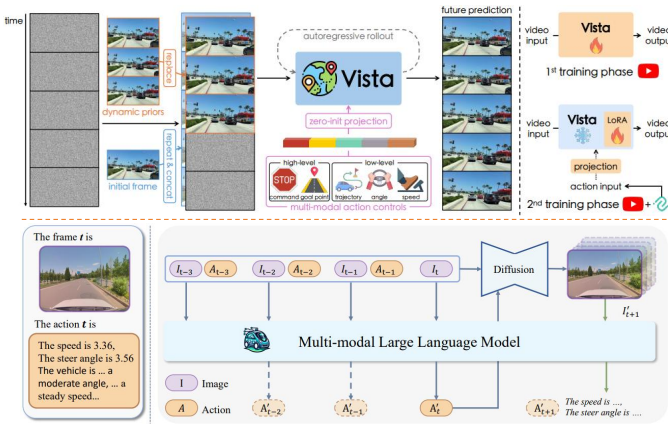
time

dynamic priors

replace

replace & concat

initial frame

autoregressive rollout

Vista

zero-init projection

high-level

low-level

STOP

command

goal point

trajectory

angle

speed

multi-modal action controls

future prediction

video input

Vista

video output

1st training phase

video input

Vista

LoRA

video output

projection

action input

2nd training phase

The frame $t$ is

The action $t$ is

The speed is 3.36, The steer angle is 3.56 The vehicle is ... a moderate angle, ... a steady speed...

$I_{t-3}$ $A_{t-3}$ $I_{t-2}$ $A_{t-2}$ $I_{t-1}$ $A_{t-1}$ $I_t$

Diffusion

$I'_{t+1}$

Multi-modal Large Language Model

I Image

A Action

$A'_{t-2}$

$A'_{t-1}$

$A'_t$

$A'_{t+1}$

The speed is ...,
The steer angle is ....